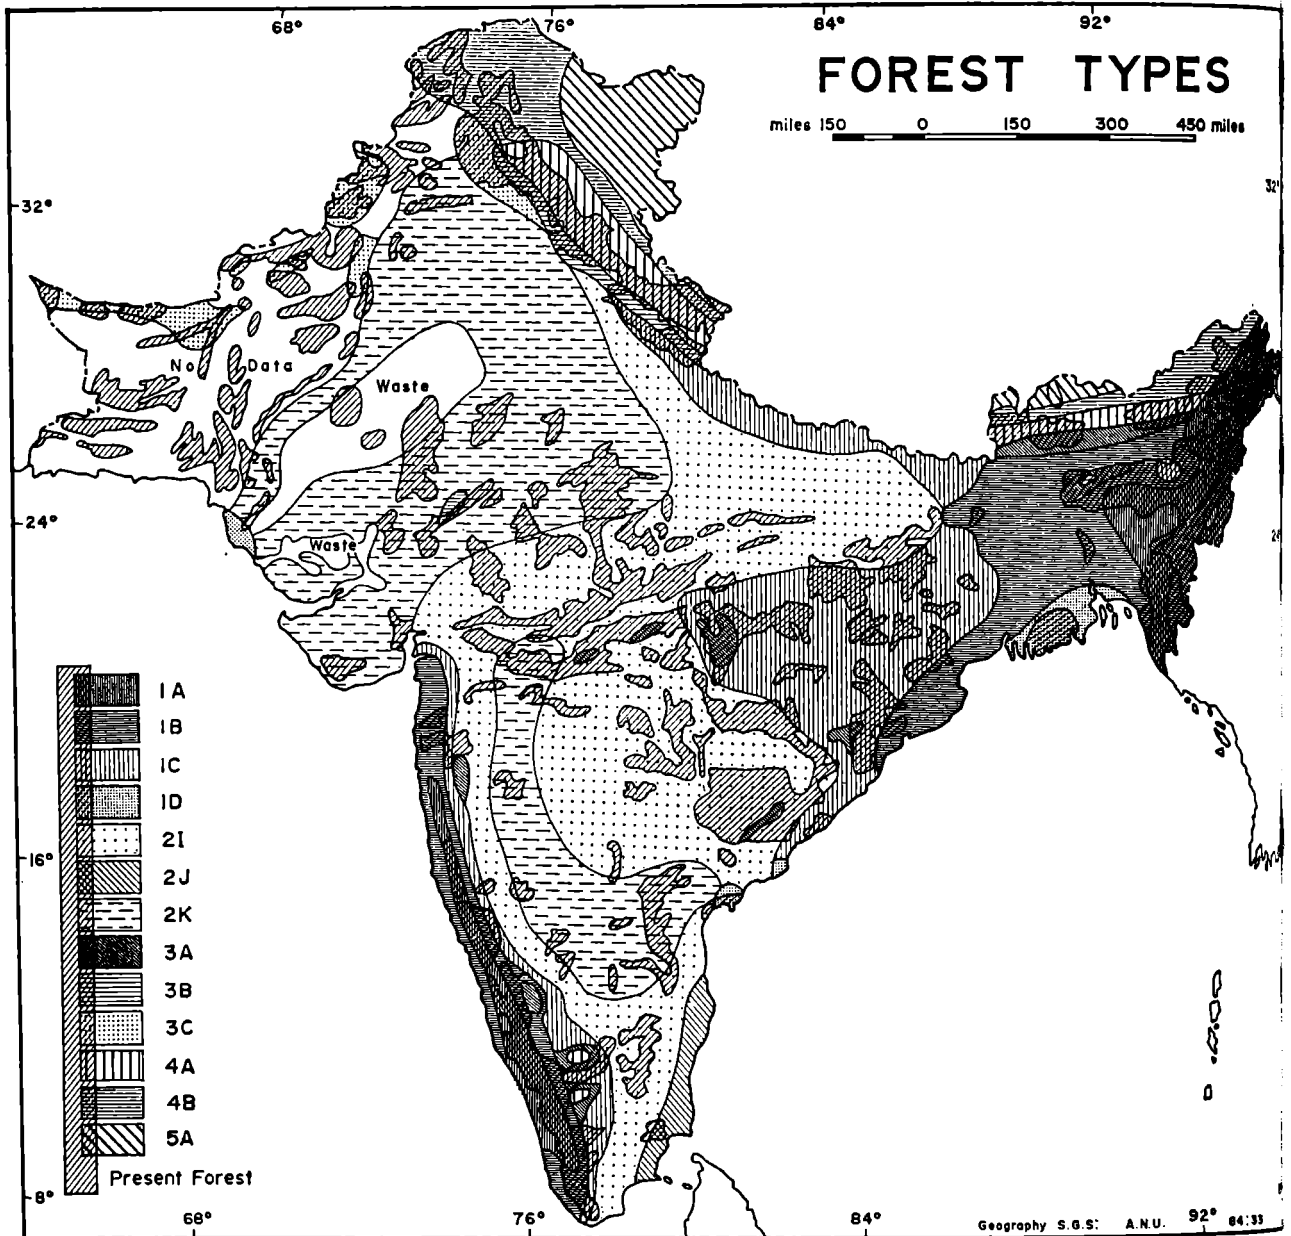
68°
76°
84°
92°

FOREST TYPES

miles 150 0 150 300 450 miles

32°
32°

No Data
Waste
Waste

24°
24

IA
IB
IC
ID
2I
2J
2K
3A
3B
3C
4A
4B
5A
Present Forest

16°
8°

68°
76°
84°
Geography S.G.S. A.N.U. 92° 64:33